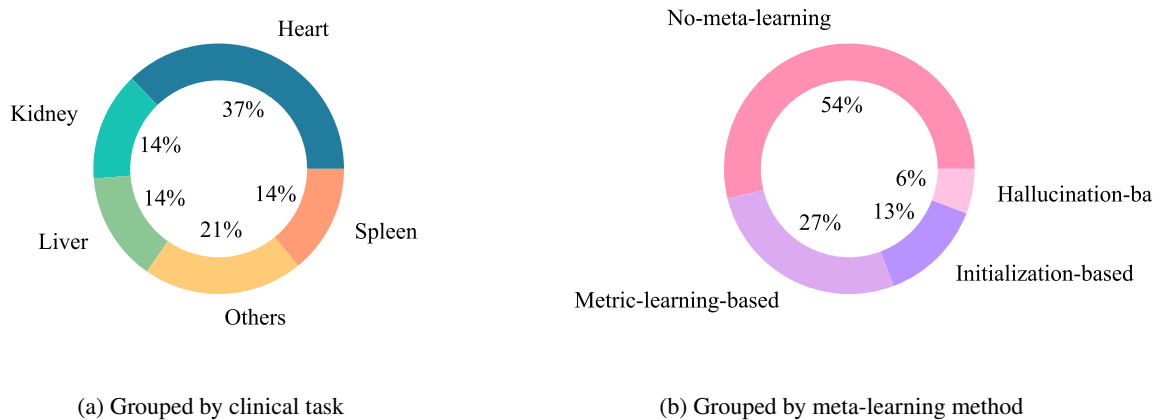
Heart
Kidney
37%
14%
14%
14%
21%
Liver
Spleen
Others

No-meta-learning
54%
6%
Hallucination-ba
27%
13%
Initialization-based
Metric-learning-based

(a) Grouped by clinical task

(b) Grouped by meta-learning method